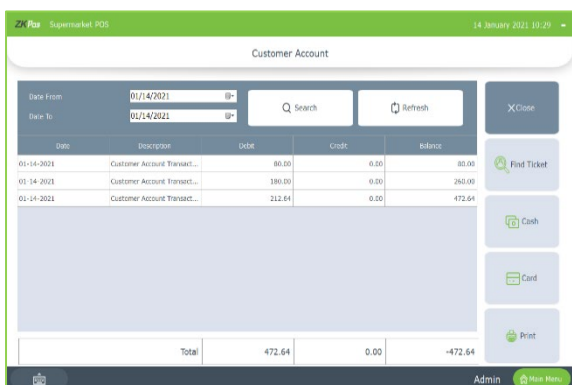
ZKPos Supermarket POS

14 January 2021 10:29

Customer Account

Date From 01/14/2021

Date To 01/14/2021

Search

Refresh

Close

| Date | Description | Debit | Credit | Balance |
|---|---|---|---|---|
| 01-14-2021 | Customer Account Transact... | 80.00 | 0.00 | 80.00 |
| 01-14-2021 | Customer Account Transact... | 180.00 | 0.00 | 260.00 |
| 01-14-2021 | Customer Account Transact... | 212.64 | 0.00 | 472.64 |

Find Ticket

Cash

Card

Print

| Total | 472.64 | 0.00 | -472.64 |
|---|---|---|---|

Admin

Main Menu